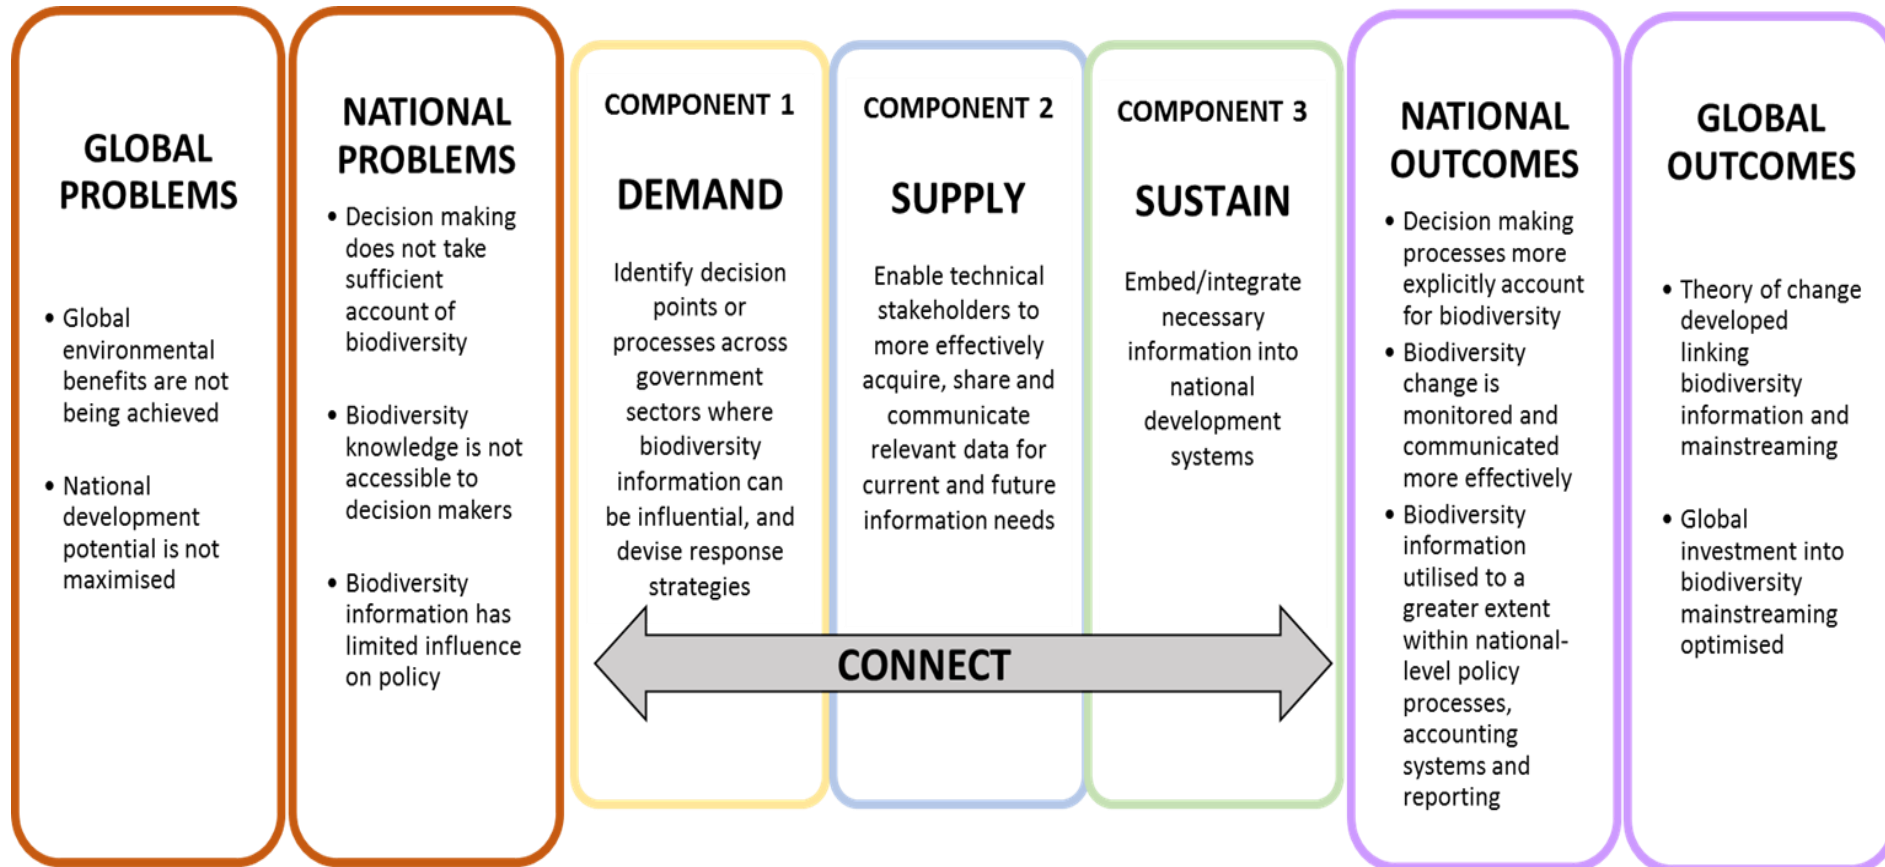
GLOBAL PROBLEMS

• Global environmental benefits are not being achieved

• National development potential is not maximised

NATIONAL PROBLEMS

• Decision making does not take sufficient account of biodiversity

• Biodiversity knowledge is not accessible to decision makers

• Biodiversity information has limited influence on policy

COMPONENT 1

DEMAND

Identify decision points or processes across government sectors where biodiversity information can be influential, and devise response strategies

COMPONENT 2

SUPPLY

Enable technical stakeholders to more effectively acquire, share and communicate relevant data for current and future information needs

COMPONENT 3

SUSTAIN

Embed/integrate necessary information into national development systems

CONNECT

NATIONAL OUTCOMES

• Decision making processes more explicitly account for biodiversity

• Biodiversity change is monitored and communicated more effectively

• Biodiversity information utilised to a greater extent within national-level policy processes, accounting systems and reporting

GLOBAL OUTCOMES

• Theory of change developed linking biodiversity information and mainstreaming

• Global investment into biodiversity mainstreaming optimised